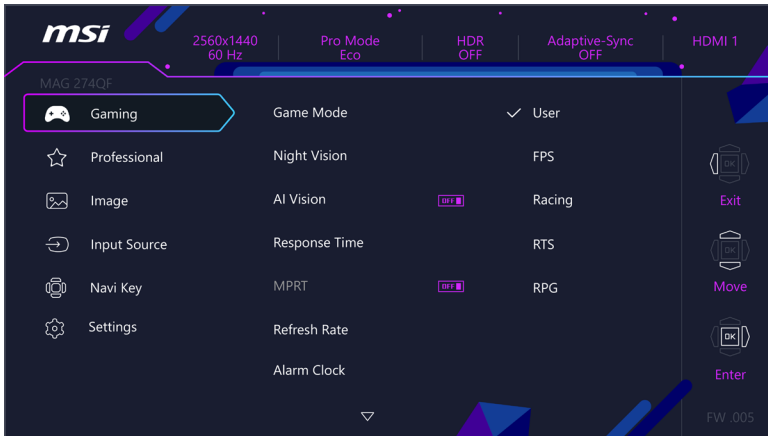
msi

2560x1440
60 Hz

Pro Mode
Eco

HDR
OFF

Adaptive-Sync
OFF

HDMI 1

MAG 274QF

Gaming
Professional
Image
Input Source
Navi Key
Settings

Game Mode
Night Vision
AI Vision OFF
Response Time
MPRT OFF
Refresh Rate
Alarm Clock

✓ User
FPS
Racing
RTS
RPG

OK
Exit
OK
Move
OK
Enter

FW .005